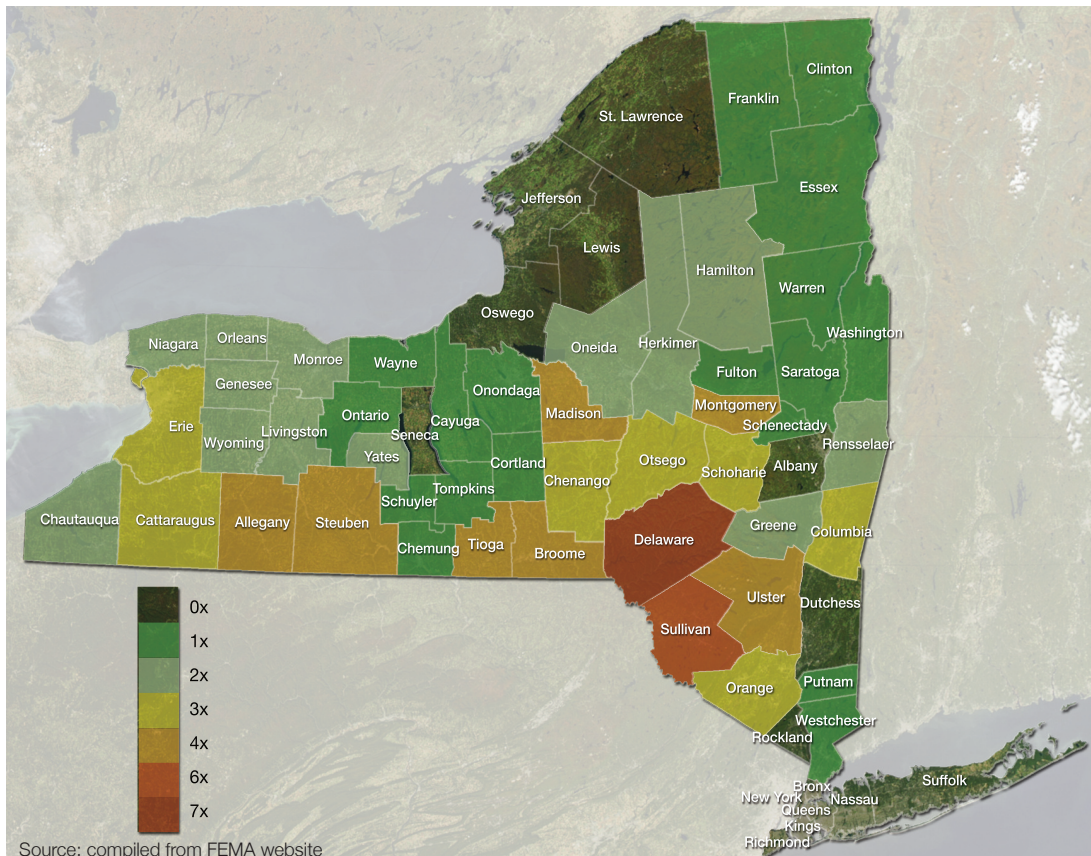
St. Lawrence
Clinton
Franklin
Essex
Jefferson
Lewis
Hamilton
Warren
Oswego
Washington
Niagara
Orleans
Monroe
Wayne
Oneida
Herkimer
Fulton
Saratoga
Genesee
Onondaga
Madison
Montgomery
Erie
Ontario
Cayuga
Schenectady
Wyoming
Livingston
Seneca
Rensselaer
Yates
Cortland
Otsego
Chenango
Schoharie
Albany
Tompkins
Schuyler
Chautauqua
Cattaraugus
Allegany
Steuben
Delaware
Greene
Columbia
Chemung
Tioga
Broome
Ulster
Dutchess
Sullivan
Orange
Putnam
Westchester
Rockland
Bronx
New York
Queens
Kings
Richmond
Nassau
Suffolk

0x
1x
2x
3x
4x
6x
7x

Source: compiled from FEMA website